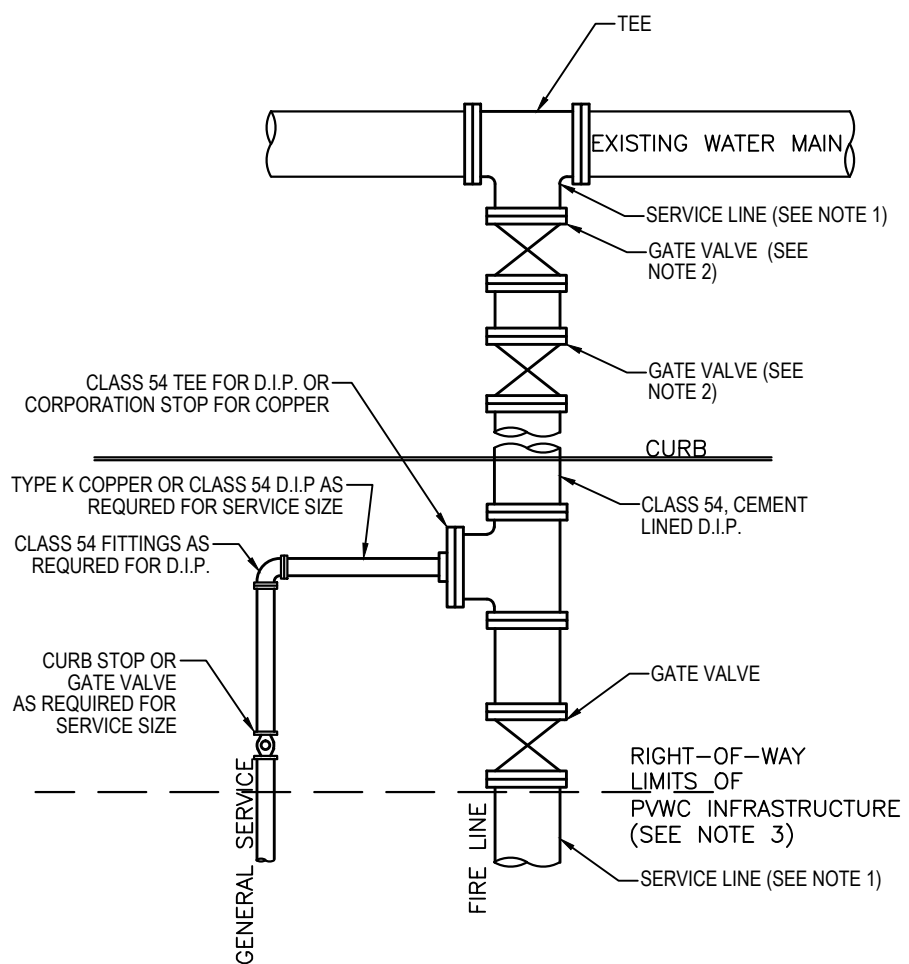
TEE

EXISTING WATER MAIN

SERVICE LINE (SEE NOTE 1)

GATE VALVE (SEE NOTE 2)

GATE VALVE (SEE NOTE 2)

CLASS 54 TEE FOR D.I.P. OR CORPORATION STOP FOR COPPER

CURB

TYPE K COPPER OR CLASS 54 D.I.P AS REQURED FOR SERVICE SIZE

CLASS 54, CEMENT LINED D.I.P.

CLASS 54 FITTINGS AS REQURED FOR D.I.P.

CURB STOP OR GATE VALVE AS REQUIRED FOR SERVICE SIZE

GATE VALVE

RIGHT-OF-WAY LIMITS OF PVWC INFRASTRUCTURE (SEE NOTE 3)

GENERAL SERVICE

FIRE LINE

SERVICE LINE (SEE NOTE 1)